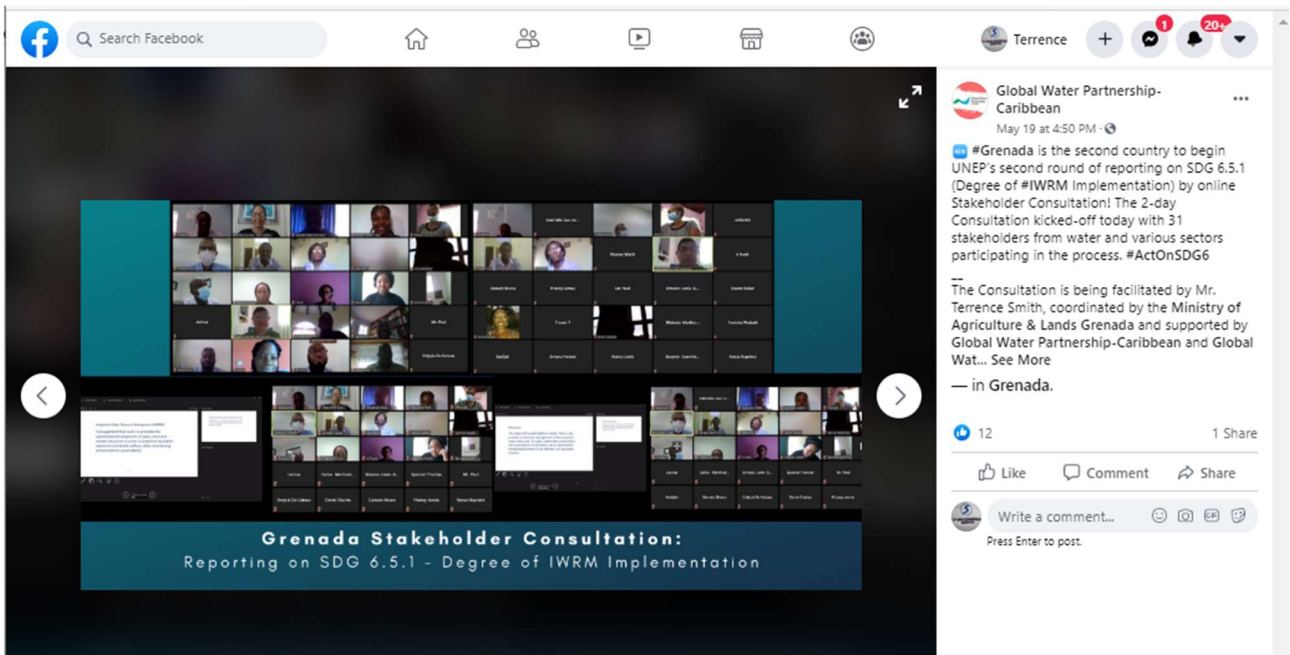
Search Facebook

Terrence

1

20+

Global Water Partnership-Caribbean

May 19 at 4:50 PM ·

NEW #Grenada is the second country to begin UNEP's second round of reporting on SDG 6.5.1 (Degree of #IWRM Implementation) by online Stakeholder Consultation! The 2-day Consultation kicked-off today with 31 stakeholders from water and various sectors participating in the process. #ActOnSDG6

__

The Consultation is being facilitated by Mr. Terrence Smith, coordinated by the Ministry of Agriculture & Lands Grenada and supported by Global Water Partnership-Caribbean and Global Wat... See More

— in Grenada.

12

1 Share

Like

Comment

Share

Write a comment...

Press Enter to post.

Grenada Stakeholder Consultation:

Reporting on SDG 6.5.1 - Degree of IWRM Implementation